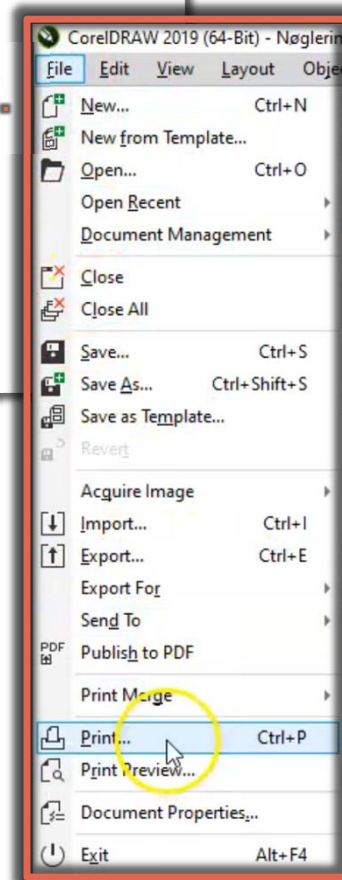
CorelDRAW 2019 (64-Bit) - Nøglerin

File Edit View Layout Objec

New... Ctrl+N
New from Template...
Open... Ctrl+O
Open Recent
Document Management
Close
Close All
Save... Ctrl+S
Save As... Ctrl+Shift+S
Save as Template...
Revert
Acquire Image
Import... Ctrl+I
Export... Ctrl+E
Export For
Send To
PDF
Publish to PDF
Print Merge
Print... Ctrl+P
Print Preview...
Document Properties...
Exit Alt+F4